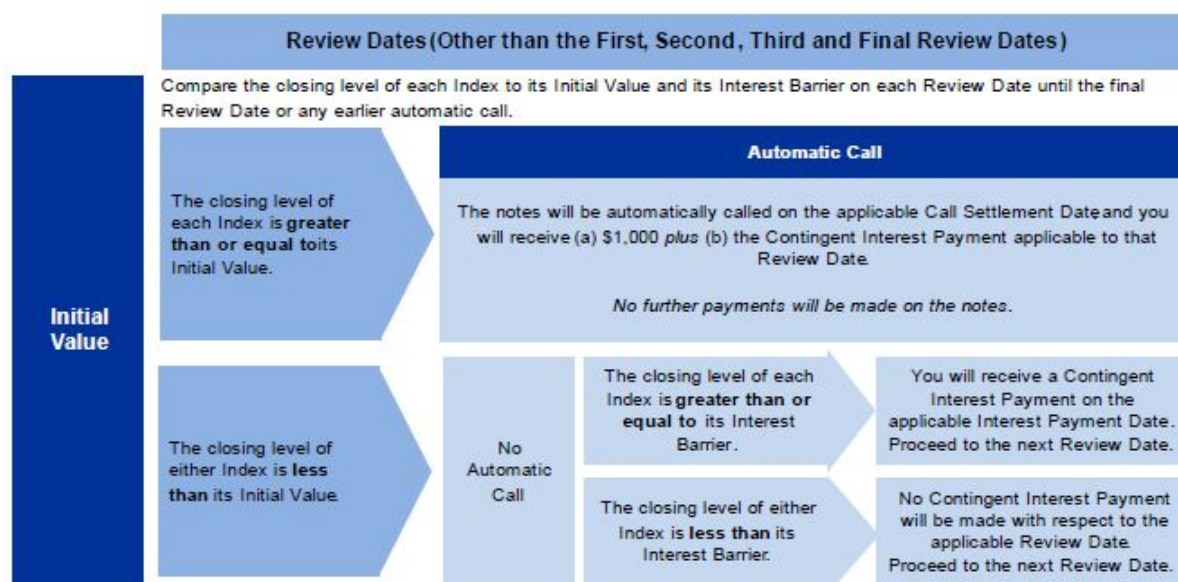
Review Dates (Other than the First, Second, Third and Final Review Dates)

Compare the closing level of each Index to its Initial Value and its Interest Barrier on each Review Date until the final Review Date or any earlier automatic call.

Initial Value

The closing level of each Index is greater than or equal toits Initial Value.

Automatic Call

The notes will be automatically called on the applicable Call Settlement Date and you will receive (a) $1,000 plus (b) the Contingent Interest Payment applicable to that Review Date.

No further payments will be made on the notes.

The closing level of either Index is less than its Initial Value.

No Automatic Call

The closing level of each Index is greater than or equal to its Interest Barrier.

You will receive a Contingent Interest Payment on the applicable Interest Payment Date. Proceed to the next Review Date.

The closing level of either Index is less than its Interest Barrier.

No Contingent Interest Payment will be made with respect to the applicable Review Date. Proceed to the next Review Date.